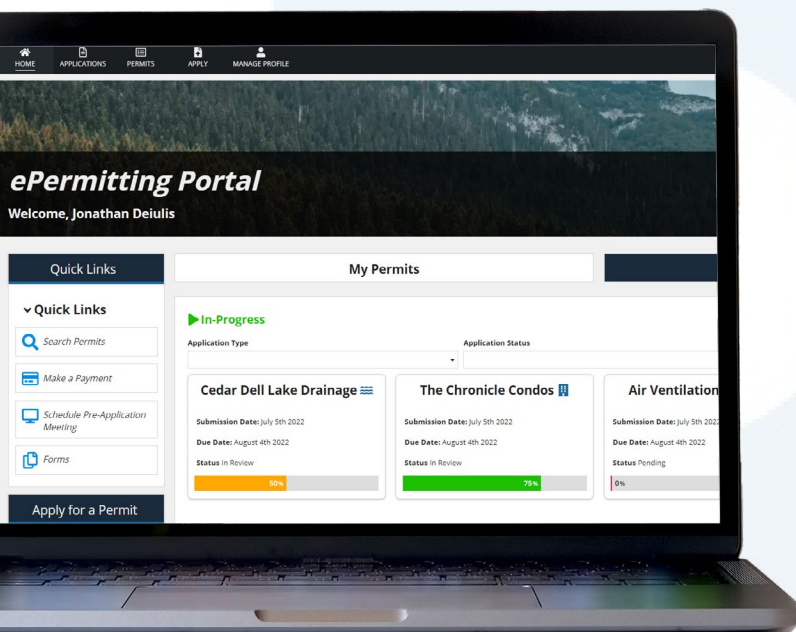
HOME APPLICATIONS PERMITS APPLY MANAGE PROFILE

ePermitting Portal

Welcome, Jonathan Deiulis

Quick Links

My Permits

Quick Links

Search Permits

Make a Payment

Schedule Pre-Application Meeting

Forms

Apply for a Permit

In-Progress

Application Type

Application Status

Cedar Dell Lake Drainage

Submission Date: July 5th 2022

Due Date: August 4th 2022

Status In Review

50%

The Chronicle Condos

Submission Date: July 5th 2022

Due Date: August 4th 2022

Status In Review

75%

Air Ventilation

Submission Date: July 5th 2022

Due Date: August 4th 2022

Status Pending

0%